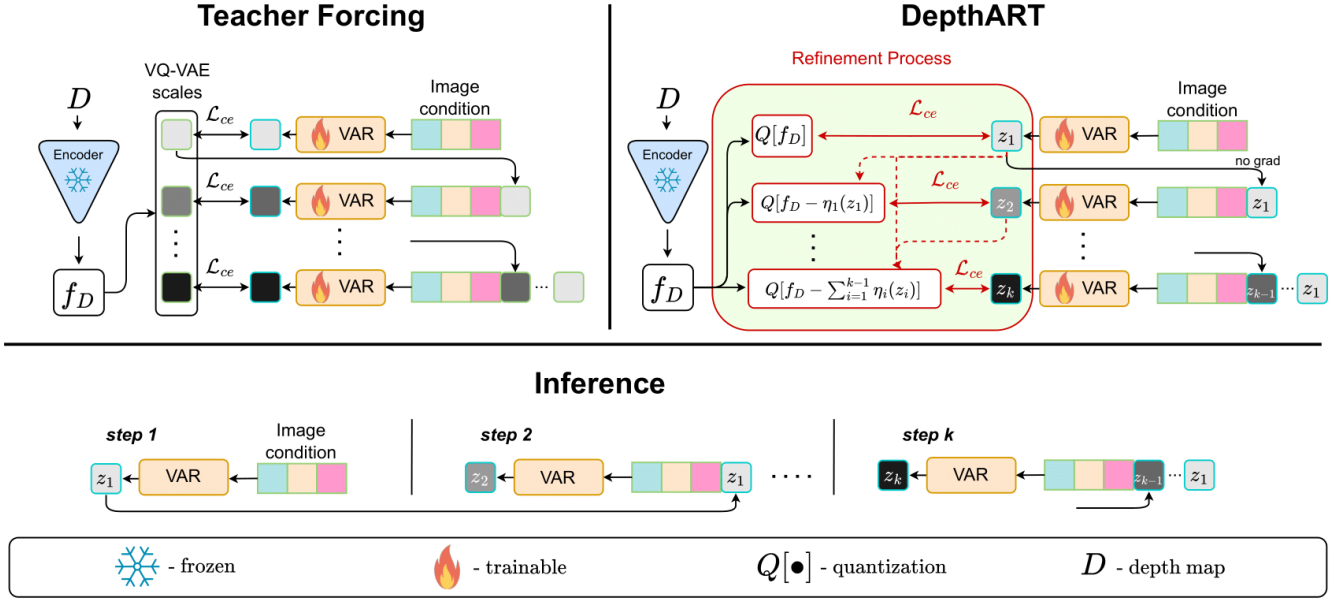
Teacher Forcing

$D$

Encoder

$f_D$

VQ-VAE scales

$\mathcal{L}_{ce}$

VAR

Image condition

$\mathcal{L}_{ce}$

VAR

⋮

⋮

$\mathcal{L}_{ce}$

VAR

...

DepthART

Refinement Process

$D$

Encoder

$f_D$

$Q[f_D]$

$\mathcal{L}_{ce}$

$z_1$

VAR

Image condition

no grad

$Q[f_D - \eta_1(z_1)]$

$\mathcal{L}_{ce}$

$z_2$

VAR

$z_1$

⋮

⋮

$Q[f_D - \sum_{i=1}^{k-1} \eta_i(z_i)]$

$\mathcal{L}_{ce}$

$z_k$

VAR

$z_{k-1}$

...

$z_1$

Inference

step 1

Image condition

$z_1$

VAR

step 2

$z_2$

VAR

$z_1$

....

step k

$z_k$

VAR

$z_{k-1}$

...

$z_1$

- frozen

- trainable

$Q[\bullet]$ - quantization

$D$ - depth map